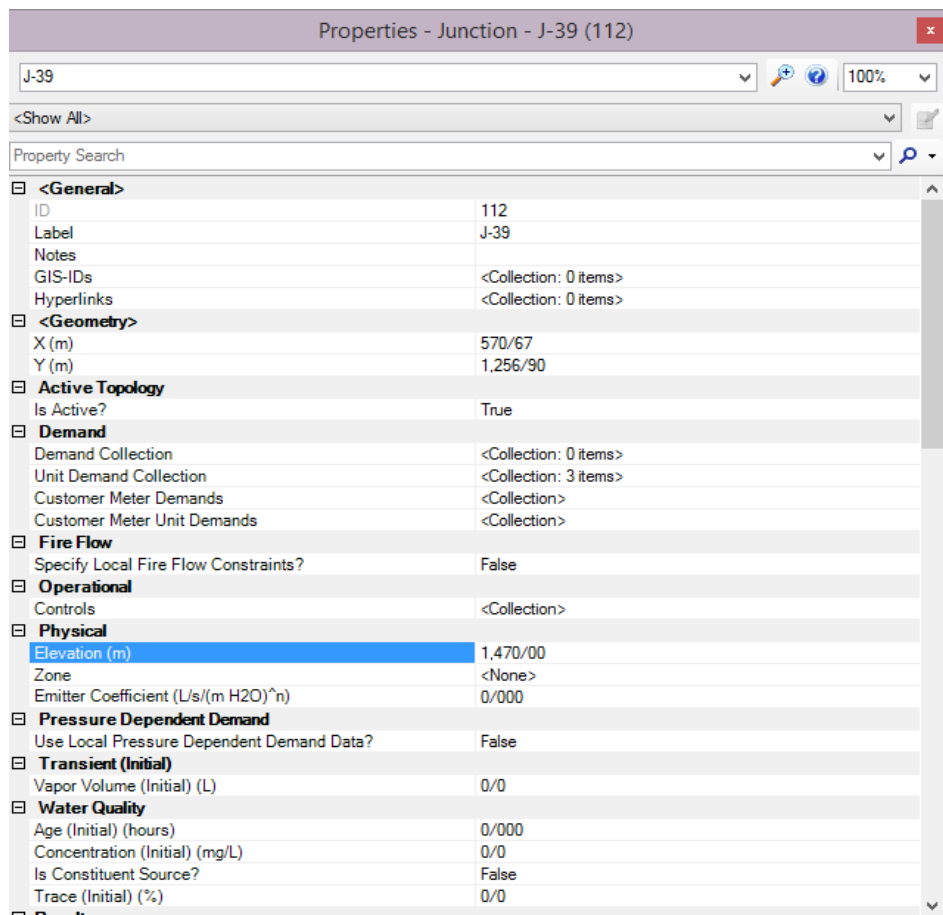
Properties - Junction - J-39 (112)

J-39

100%

<Show All>

Property Search

| | |
|---|---|
| <General> | |
| ID | 112 |
| Label | J-39 |
| Notes | |
| GIS-IDs | <Collection: 0 items> |
| Hyperlinks | <Collection: 0 items> |
| <Geometry> | |
| X (m) | 570/67 |
| Y (m) | 1,256/90 |
| Active Topology | |
| Is Active? | True |
| Demand | |
| Demand Collection | <Collection: 0 items> |
| Unit Demand Collection | <Collection: 3 items> |
| Customer Meter Demands | <Collection> |
| Customer Meter Unit Demands | <Collection> |
| Fire Flow | |
| Specify Local Fire Flow Constraints? | False |
| Operational | |
| Controls | <Collection> |
| Physical | |
| Elevation (m) | 1,470/00 |
| Zone | <None> |
| Emitter Coefficient (L/s/(m H2O)^n) | 0/000 |
| Pressure Dependent Demand | |
| Use Local Pressure Dependent Demand Data? | False |
| Transient (Initial) | |
| Vapor Volume (Initial) (L) | 0/0 |
| Water Quality | |
| Age (Initial) (hours) | 0/000 |
| Concentration (Initial) (mg/L) | 0/0 |
| Is Constituent Source? | False |
| Trace (Initial) (%) | 0/0 |